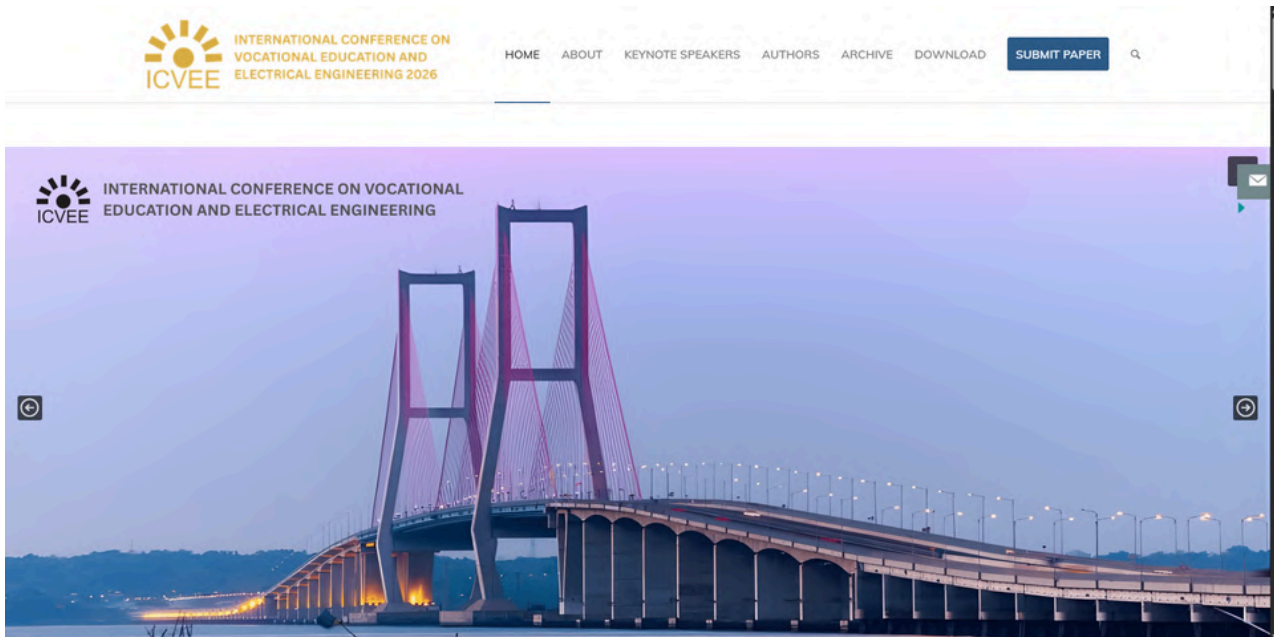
ICVEE
INTERNATIONAL CONFERENCE ON VOCATIONAL EDUCATION AND ELECTRICAL ENGINEERING 2026

HOME ABOUT KEYNOTE SPEAKERS AUTHORS ARCHIVE DOWNLOAD SUBMIT PAPER

ICVEE
INTERNATIONAL CONFERENCE ON VOCATIONAL EDUCATION AND ELECTRICAL ENGINEERING